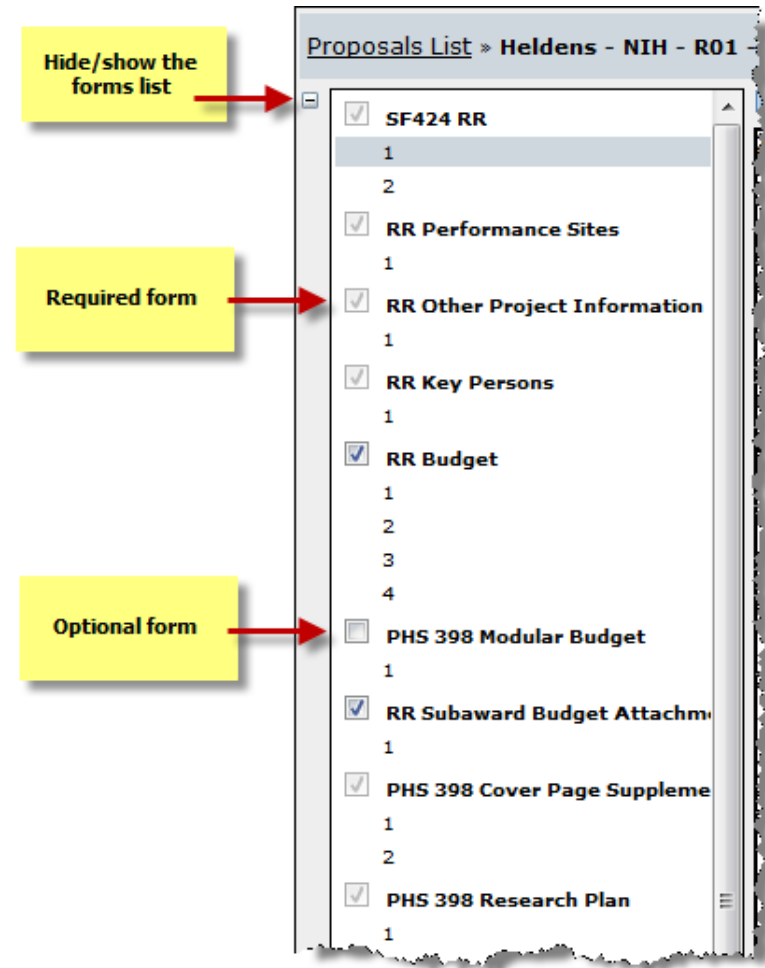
Hide/show the forms list

Required form

Optional form

Proposals List » Heldens - NIH - R01 -

SF424 RR
1
2
RR Performance Sites
1
RR Other Project Information
1
RR Key Persons
1
RR Budget
1
2
3
4
PHS 398 Modular Budget
1
RR Subaward Budget Attachm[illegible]
1
PHS 398 Cover Page Suppleme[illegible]
1
2
PHS 398 Research Plan
1